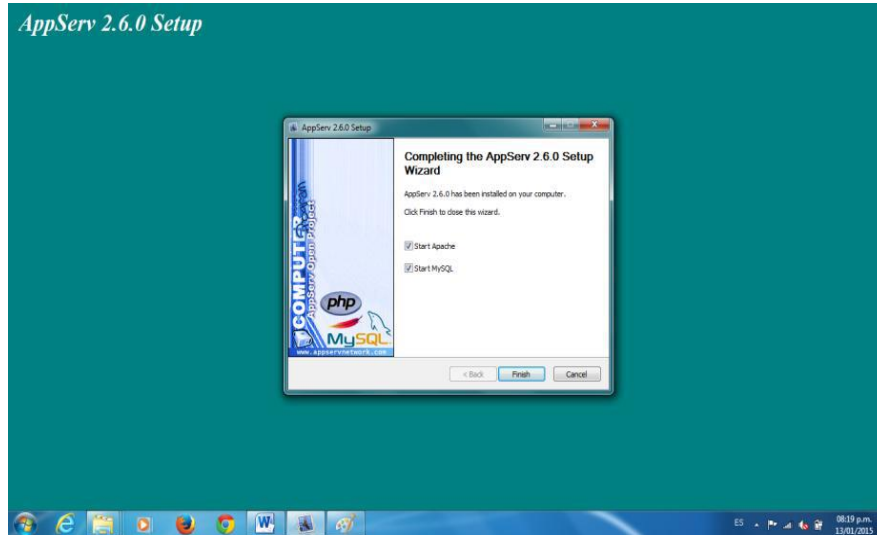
AppServ 2.6.0 Setup

AppServ 2.6.0 Setup

COMPUTER AppServ Open Project

php

MySQL

www.appservnetwork.com

Completing the AppServ 2.6.0 Setup Wizard

AppServ 2.6.0 has been installed on your computer.

Click Finish to close this wizard.

Start Apache

Start MySQL

< Back

Finish

Cancel

ES

08:19 p.m.
13/01/2015